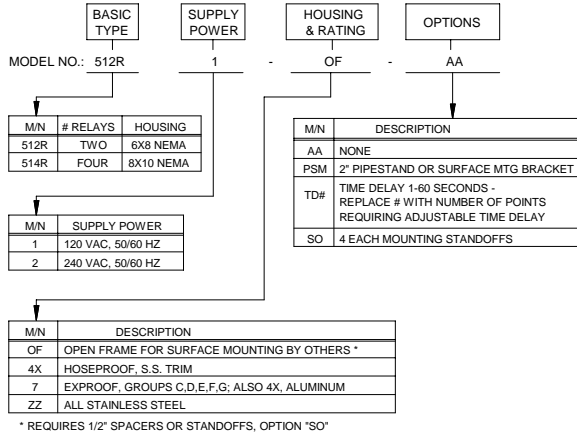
BASIC TYPE

SUPPLY POWER

HOUSING & RATING

OPTIONS

MODEL NO.: 512R 1 - OF - AA

| M/N | # RELAYS | HOUSING |
|---|---|---|
| 512R | TWO | 6X8 NEMA |
| 514R | FOUR | 8X10 NEMA |

| M/N | DESCRIPTION |
|---|---|
| AA | NONE |
| PSM | 2" PIPESTAND OR SURFACE MTG BRACKET |
| TD# | TIME DELAY 1-60 SECONDS - REPLACE # WITH NUMBER OF POINTS REQUIRING ADJUSTABLE TIME DELAY |
| SO | 4 EACH MOUNTING STANDOFFS |

| M/N | SUPPLY POWER |
|---|---|
| 1 | 120 VAC, 50/60 HZ |
| 2 | 240 VAC, 50/60 HZ |

| M/N | DESCRIPTION |
|---|---|
| OF | OPEN FRAME FOR SURFACE MOUNTING BY OTHERS * |
| 4X | HOSEPROOF, S.S. TRIM |
| 7 | EXPROOF, GROUPS C,D,E,F,G; ALSO 4X, ALUMINUM |
| ZZ | ALL STAINLESS STEEL |

* REQUIRES 1/2" SPACERS OR STANDOFFS, OPTION "SO"